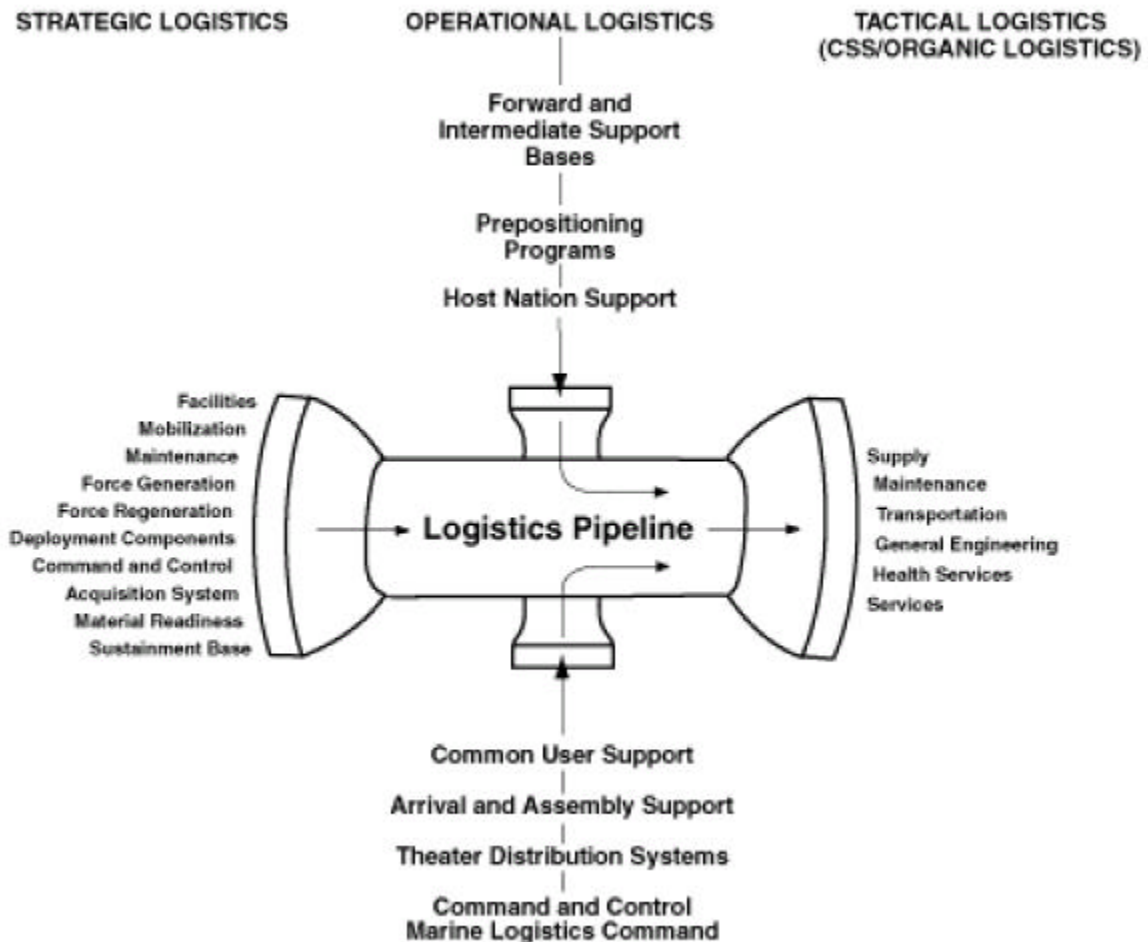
STRATEGIC LOGISTICS

OPERATIONAL LOGISTICS

TACTICAL LOGISTICS (CSS/ORGANIC LOGISTICS)

Forward and Intermediate Support Bases

Prepositioning Programs

Host Nation Support

Facilities
Mobilization
Maintenance
Force Generation
Force Regeneration
Deployment Components
Command and Control
Acquisition System
Material Readiness
Sustainment Base

Logistics Pipeline

Supply
Maintenance
Transportation
General Engineering
Health Services
Services

Common User Support

Arrival and Assembly Support

Theater Distribution Systems

Command and Control
Marine Logistics Command